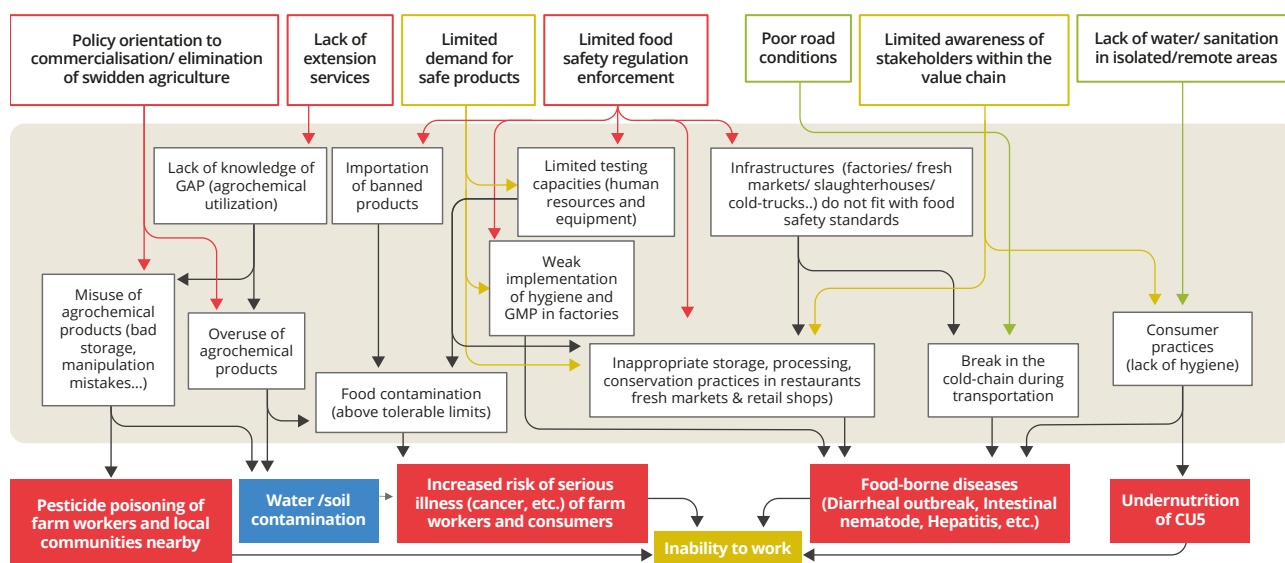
Policy orientation to commercialisation/ elimination of swidden agriculture

Lack of extension services

Limited demand for safe products

Limited food safety regulation enforcement

Poor road conditions

Limited awareness of stakeholders within the value chain

Lack of water/ sanitation in isolated/remote areas

Lack of knowledge of GAP (agrochemical utilization)

Importation of banned products

Limited testing capacities (human resources and equipment)

Infrastructures (factories/ fresh markets/ slaughterhouses/ cold-trucks..) do not fit with food safety standards

Weak implementation of hygiene and GMP in factories

Misuse of agrochemical products (bad storage, manipulation mistakes...)

Overuse of agrochemical products

Food contamination (above tolerable limits)

Inappropriate storage, processing, conservation practices in restaurants fresh markets & retail shops)

Break in the cold-chain during transportation

Consumer practices (lack of hygiene)

Pesticide poisoning of farm workers and local communities nearby

Water /soil contamination

Increased risk of serious illness (cancer, etc.) of farm workers and consumers

Food-borne diseases (Diarrheal outbreak, Intestinal nematode, Hepatitis, etc.)

Undernutrition of CU5

Inability to work